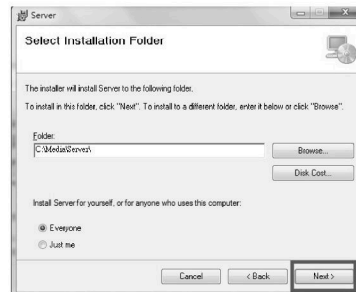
Server

Select Installation Folder

The installer will install Server to the following folder.

To install in this folder, click "Next". To install to a different folder, enter it below or click "Browse".

Folder:

C:\Media\Server\

Browse...

Disk Cost...

Install Server for yourself, or for anyone who uses this computer:

Everyone

Just me

Cancel

< Back

Next >